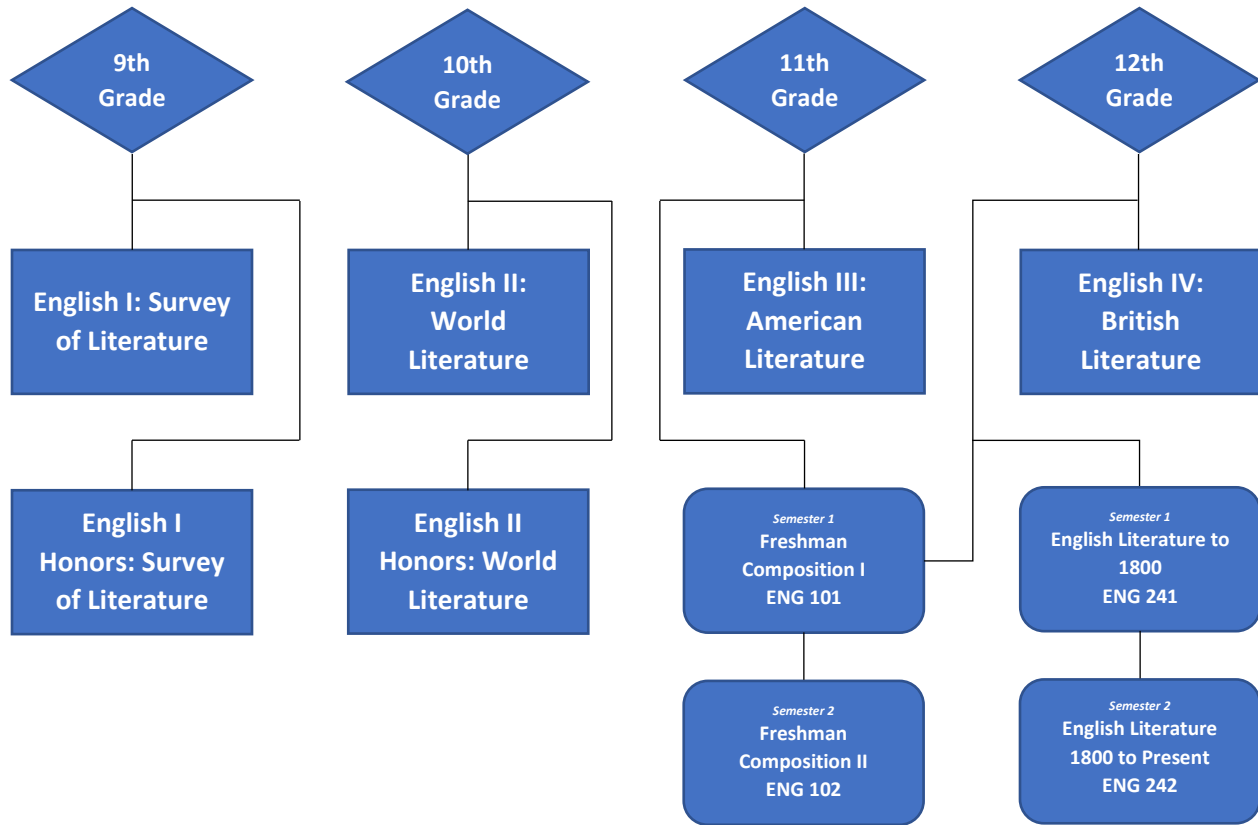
9th Grade

English I: Survey of Literature

English I Honors: Survey of Literature

10th Grade

English II: World Literature

English II Honors: World Literature

11th Grade

English III: American Literature

Semester 1
Freshman Composition I
ENG 101

Semester 2
Freshman Composition II
ENG 102

12th Grade

English IV: British Literature

Semester 1
English Literature to 1800
ENG 241

Semester 2
English Literature 1800 to Present
ENG 242